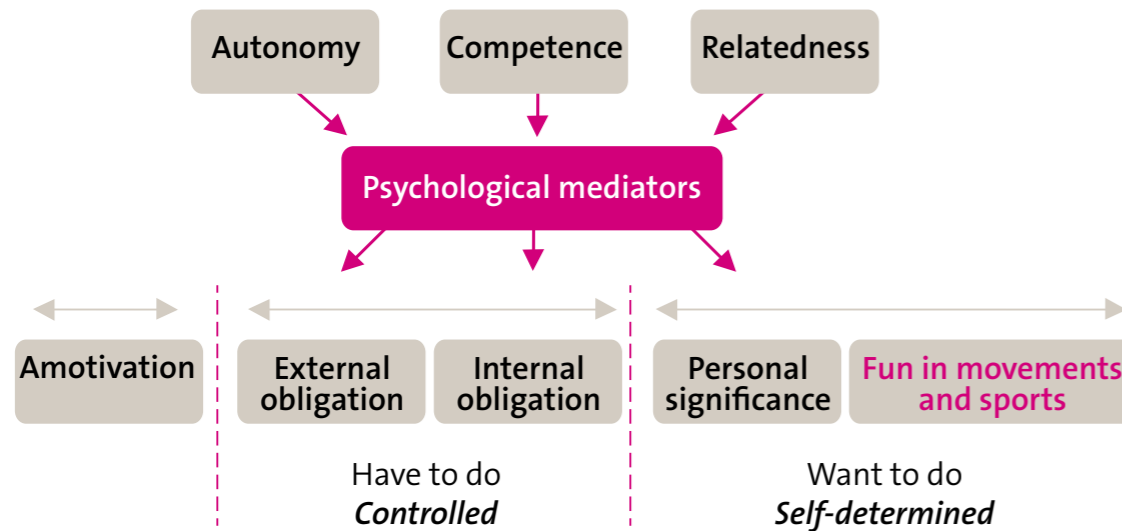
Autonomy

Competence

Relatedness

Psychological mediators

Amotivation

External obligation

Internal obligation

Personal significance

Fun in movements and sports

Have to do
*Controlled*

Want to do
*Self-determined*